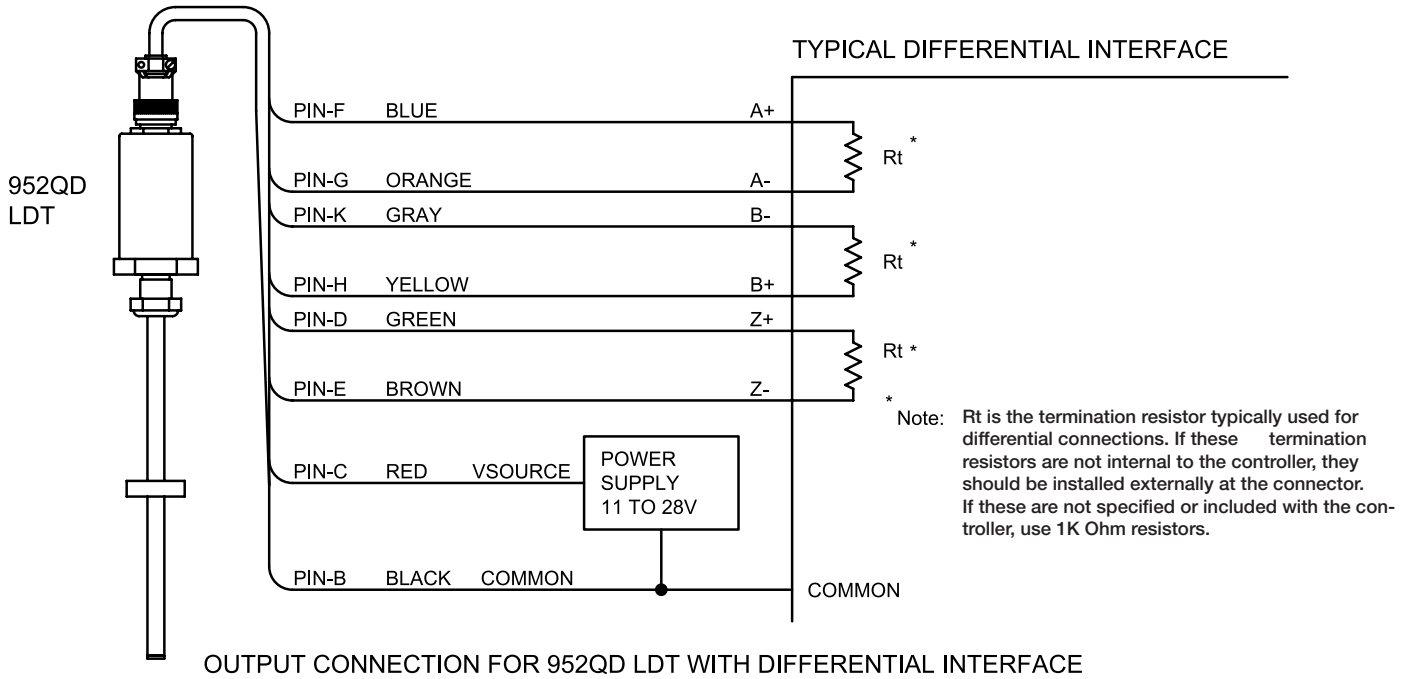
TYPICAL DIFFERENTIAL INTERFACE

952QD
LDT

PIN-F BLUE A+
Rt *
PIN-G ORANGE A-
PIN-K GRAY B-
Rt *
PIN-H YELLOW B+
PIN-D GREEN Z+
Rt *
PIN-E BROWN Z-

* Note: Rt is the termination resistor typically used for differential connections. If these termination resistors are not internal to the controller, they should be installed externally at the connector. If these are not specified or included with the controller, use 1K Ohm resistors.

PIN-C RED VSOURCE
POWER SUPPLY 11 TO 28V

PIN-B BLACK COMMON
COMMON

OUTPUT CONNECTION FOR 952QD LDT WITH DIFFERENTIAL INTERFACE